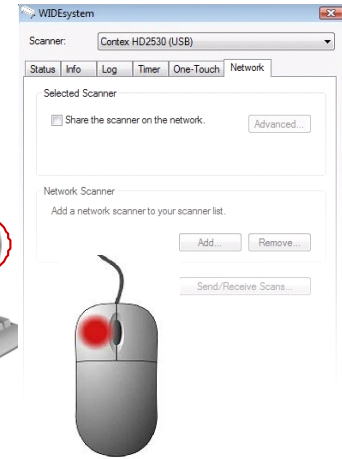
WIDEsystem

Scanner: Contex HD2530 (USB)

Status Info Log Timer One-Touch Network

Selected Scanner

Share the scanner on the network.

Advanced...

Network Scanner

Add a network scanner to your scanner list.

Add... Remove...

Send/Receive Scans...